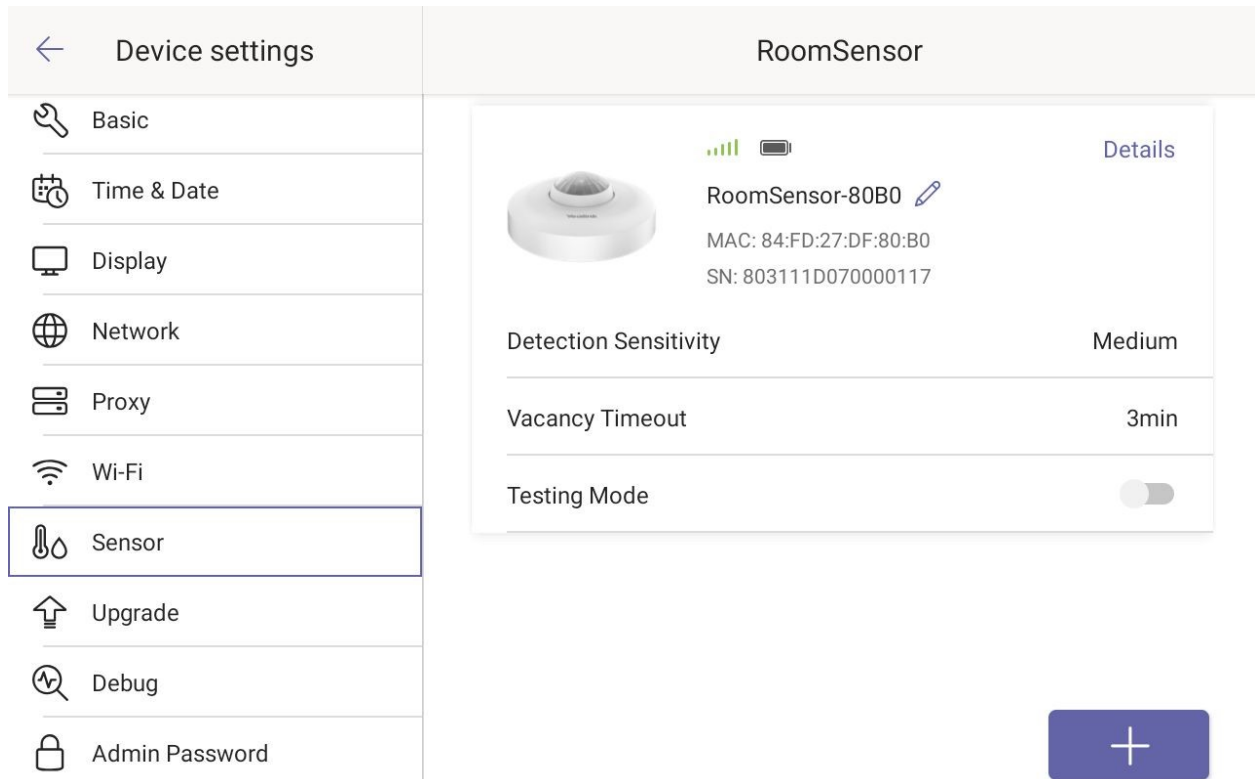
Device settings

Basic

Time & Date

Display

Network

Proxy

Wi-Fi

Sensor

Upgrade

Debug

Admin Password

RoomSensor

Details

RoomSensor-80B0

MAC: 84:FD:27:DF:80:B0

SN: 803111D070000117

Detection Sensitivity Medium

Vacancy Timeout 3min

Testing Mode